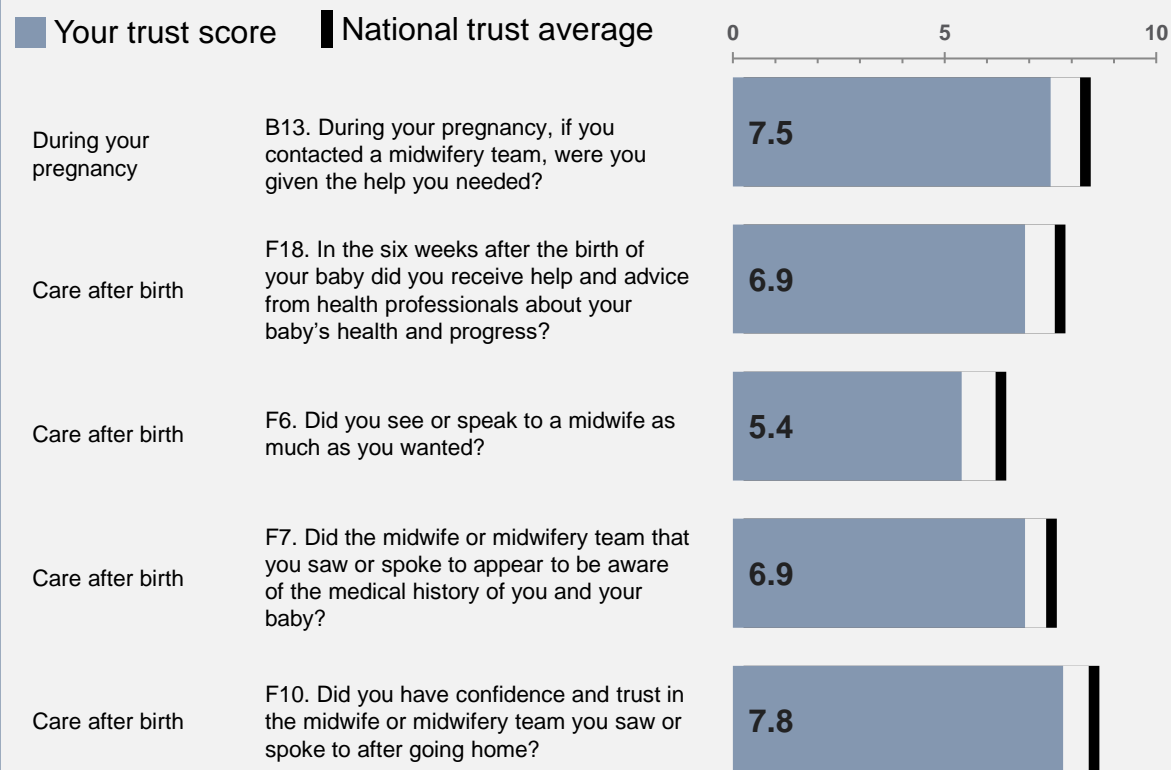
Your trust score | National trust average

0 5 10

| | | |
|---|---|---|
| During your pregnancy | B13. During your pregnancy, if you contacted a midwifery team, were you given the help you needed? | 7.5 |
| Care after birth | F18. In the six weeks after the birth of your baby did you receive help and advice from health professionals about your baby's health and progress? | 6.9 |
| Care after birth | F6. Did you see or speak to a midwife as much as you wanted? | 5.4 |
| Care after birth | F7. Did the midwife or midwifery team that you saw or spoke to appear to be aware of the medical history of you and your baby? | 6.9 |
| Care after birth | F10. Did you have confidence and trust in the midwife or midwifery team you saw or spoke to after going home? | 7.8 |